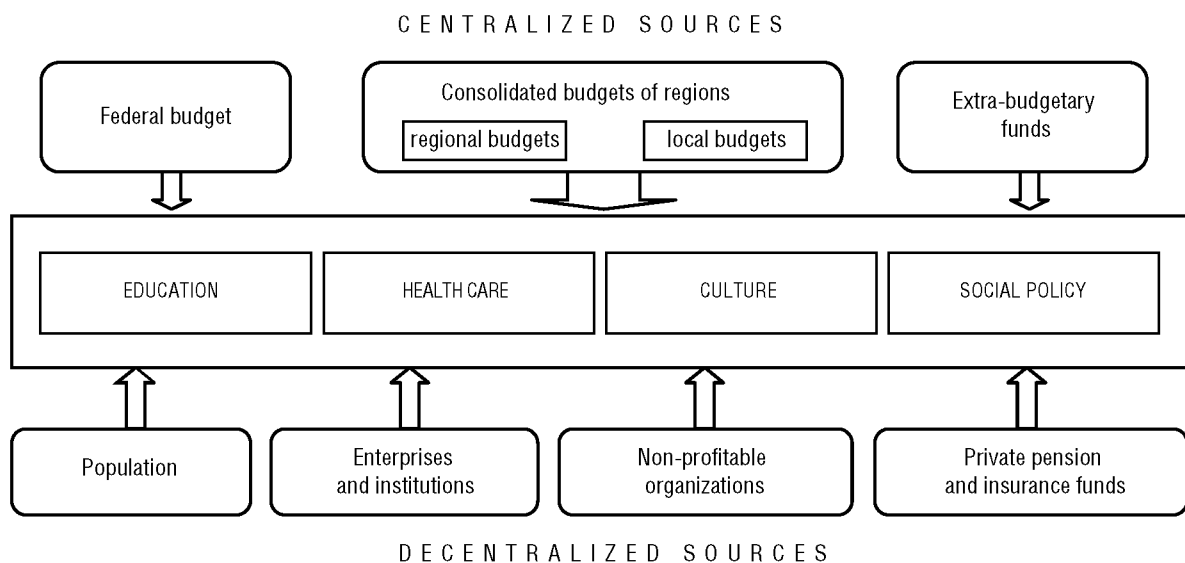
CENTRALIZED SOURCES

Federal budget

Consolidated budgets of regions

regional budgets

local budgets

Extra-budgetary funds

EDUCATION

HEALTH CARE

CULTURE

SOCIAL POLICY

Population

Enterprises and institutions

Non-profitable organizations

Private pension and insurance funds

DECENTRALIZED SOURCES